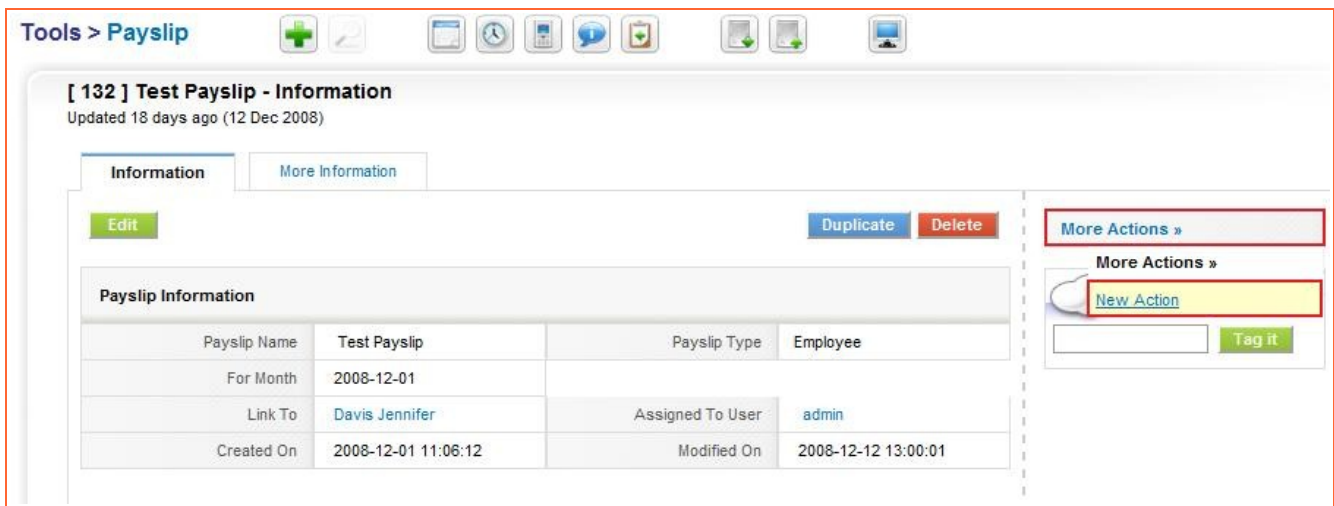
Tools > Payslip

[ 132 ] Test Payslip - Information
Updated 18 days ago (12 Dec 2008)

Information | More Information

Edit

Duplicate Delete

Payslip Information

| Payslip Name | Test Payslip | Payslip Type | Employee |
|---|---|---|---|
| For Month | 2008-12-01 | | |
| Link To | Davis Jennifer | Assigned To User | admin |
| Created On | 2008-12-01 11:06:12 | Modified On | 2008-12-12 13:00:01 |

More Actions »

More Actions »

New Action

Tag it